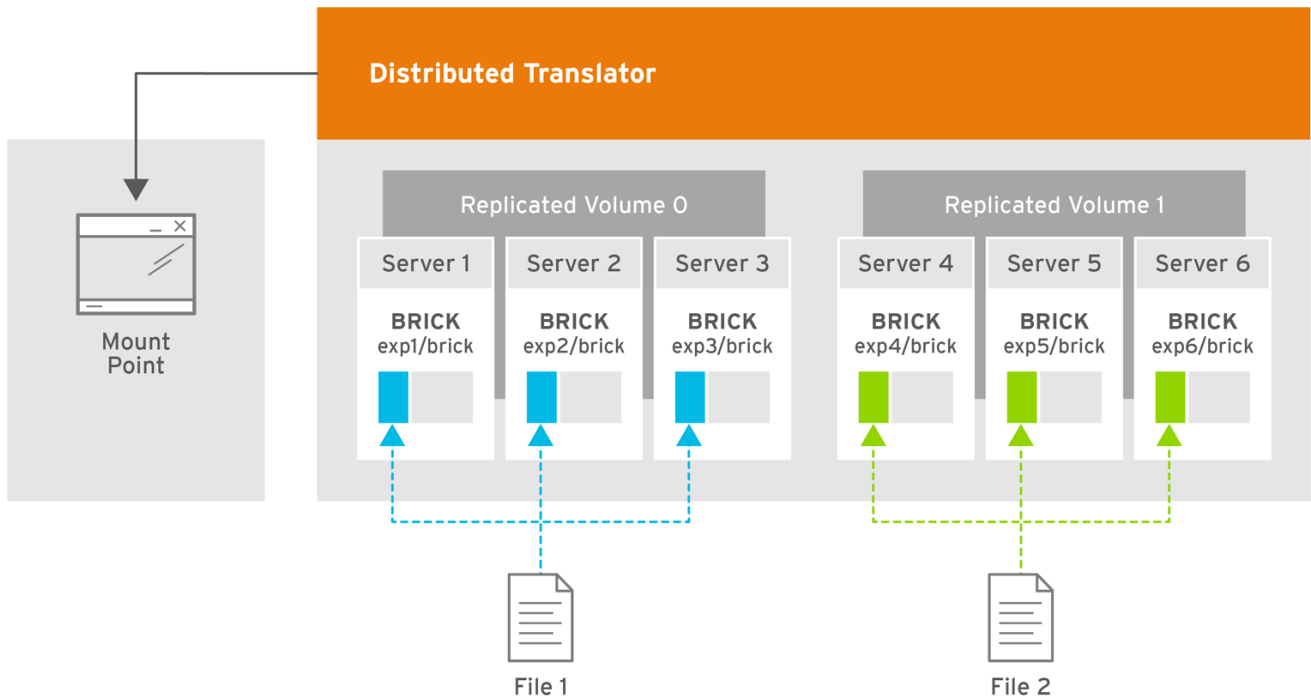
Distributed Translator

Mount Point

Replicated Volume 0

Server 1

BRICK
exp1/brick

Server 2

BRICK
exp2/brick

Server 3

BRICK
exp3/brick

Replicated Volume 1

Server 4

BRICK
exp4/brick

Server 5

BRICK
exp5/brick

Server 6

BRICK
exp6/brick

File 1

File 2